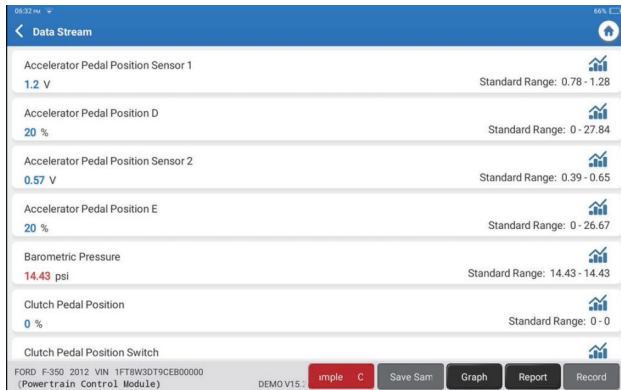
06:32 PM
66%

Data Stream

Accelerator Pedal Position Sensor 1
1.2 V
Standard Range: 0.78 - 1.28

Accelerator Pedal Position D
20 %
Standard Range: 0 - 27.84

Accelerator Pedal Position Sensor 2
0.57 V
Standard Range: 0.39 - 0.65

Accelerator Pedal Position E
20 %
Standard Range: 0 - 26.67

Barometric Pressure
14.43 psi
Standard Range: 14.43 - 14.43

Clutch Pedal Position
0 %
Standard Range: 0 - 0

Clutch Pedal Position Switch

FORD F-350 2012 VIN 1FT8W3DT9CEB00000
(Powertrain Control Module)
DEMO V15.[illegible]

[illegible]mple C
Save Sam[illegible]
Graph
Report
Record